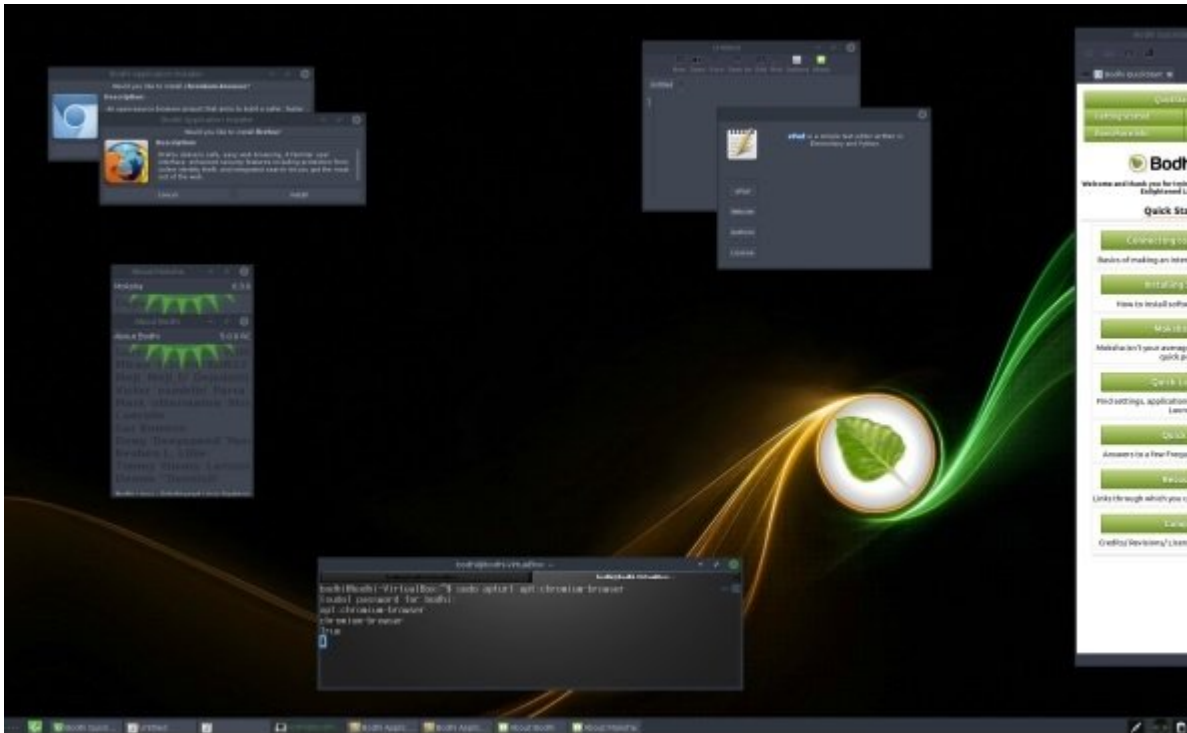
Bodhi Application Installer
Would you like to install chromium-browser?
Description:
An open-source browser project that aims to build a safer, faster

Bodhi Application Installer
Would you like to install firefox?
Description:
Mozilla Firefox: safe, easy web browsing. A familiar user interface, enhanced security features including protection from online identity theft, and integrated search let you get the most out of the web.
Cancel
Install

ePad
Untitled
ePad is a simple text editor written in Elementary and Python.
ePad
Website
Authors
License

About Moksha
Moksha
0.3.0
About Bodhi
About Bodhi
5.0.0 RC
Cantrell
Ken Kitchens
Casey Tennenpower
Joshua L. Lolley
Timmy Toddy
Daniel Eluvent

Bodhi quickstart
Overview
Getting started
Bodhi
Welcome and thank you for trying
Enlightened L
Quick Sta
Connecting to
Basics of making an inter
Installing
How to install softw
Moksha
Moksha isn't your averag
quick p
Quick L
Find settings, application
Learn
Quick
Answers to a few Freque
Resou
Links through which you c
Cred
Credits/ Revisions/ Licen

bodhi@bodhi-VirtualBox: ~
bodhi@bodhi-VirtualBox:~$ sudo apturl apt:chromium-browser
[sudo] password for bodhi:
apt:chromium-browser
chromium-browser
True

Bodhi Quick...
Untitled
Bodhi Appli...
Bodhi Appli...
About Bodhi
About Moksha